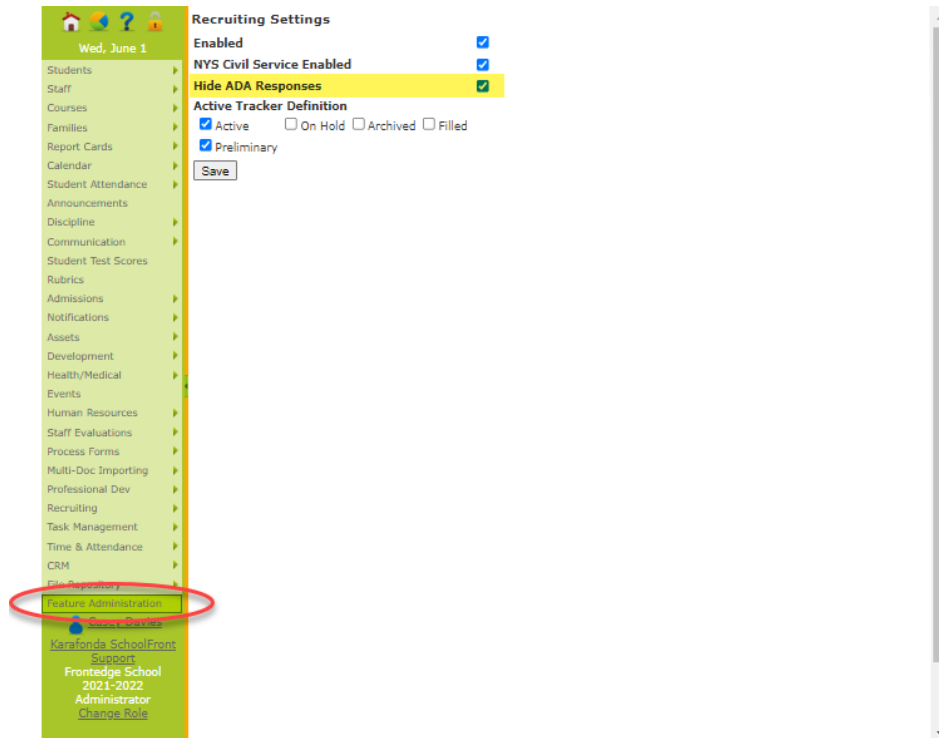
Wed, June 1

Students
Staff
Courses
Families
Report Cards
Calendar
Student Attendance
Announcements
Discipline
Communication
Student Test Scores
Rubrics
Admissions
Notifications
Assets
Development
Health/Medical
Events
Human Resources
Staff Evaluations
Process Forms
Multi-Doc Importing
Professional Dev
Recruiting
Task Management
Time & Attendance
CRM
File Repository
Feature Administration

Casey Davies
Karafonda SchoolFront Support
Frontedge School
2021-2022
Administrator
Change Role

Recruiting Settings

Enabled
NYS Civil Service Enabled
Hide ADA Responses
Active Tracker Definition
Active On Hold Archived Filled
Preliminary
Save